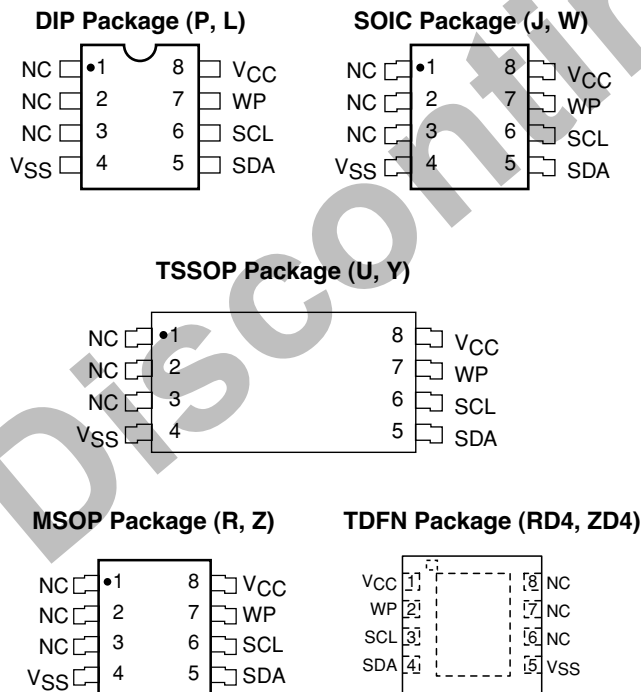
DIP Package (P, L)

NC 1 8 $V_{CC}$
NC 2 7 WP
NC 3 6 SCL
$V_{SS}$ 4 5 SDA

SOIC Package (J, W)

NC 1 8 $V_{CC}$
NC 2 7 WP
NC 3 6 SCL
$V_{SS}$ 4 5 SDA

Discontinued

TSSOP Package (U, Y)

NC 1 8 $V_{CC}$
NC 2 7 WP
NC 3 6 SCL
$V_{SS}$ 4 5 SDA

MSOP Package (R, Z)

NC 1 8 $V_{CC}$
NC 2 7 WP
NC 3 6 SCL
$V_{SS}$ 4 5 SDA

TDFN Package (RD4, ZD4)

$V_{CC}$ 1 8 NC
WP 2 7 NC
SCL 3 6 NC
SDA 4 5 $V_{SS}$